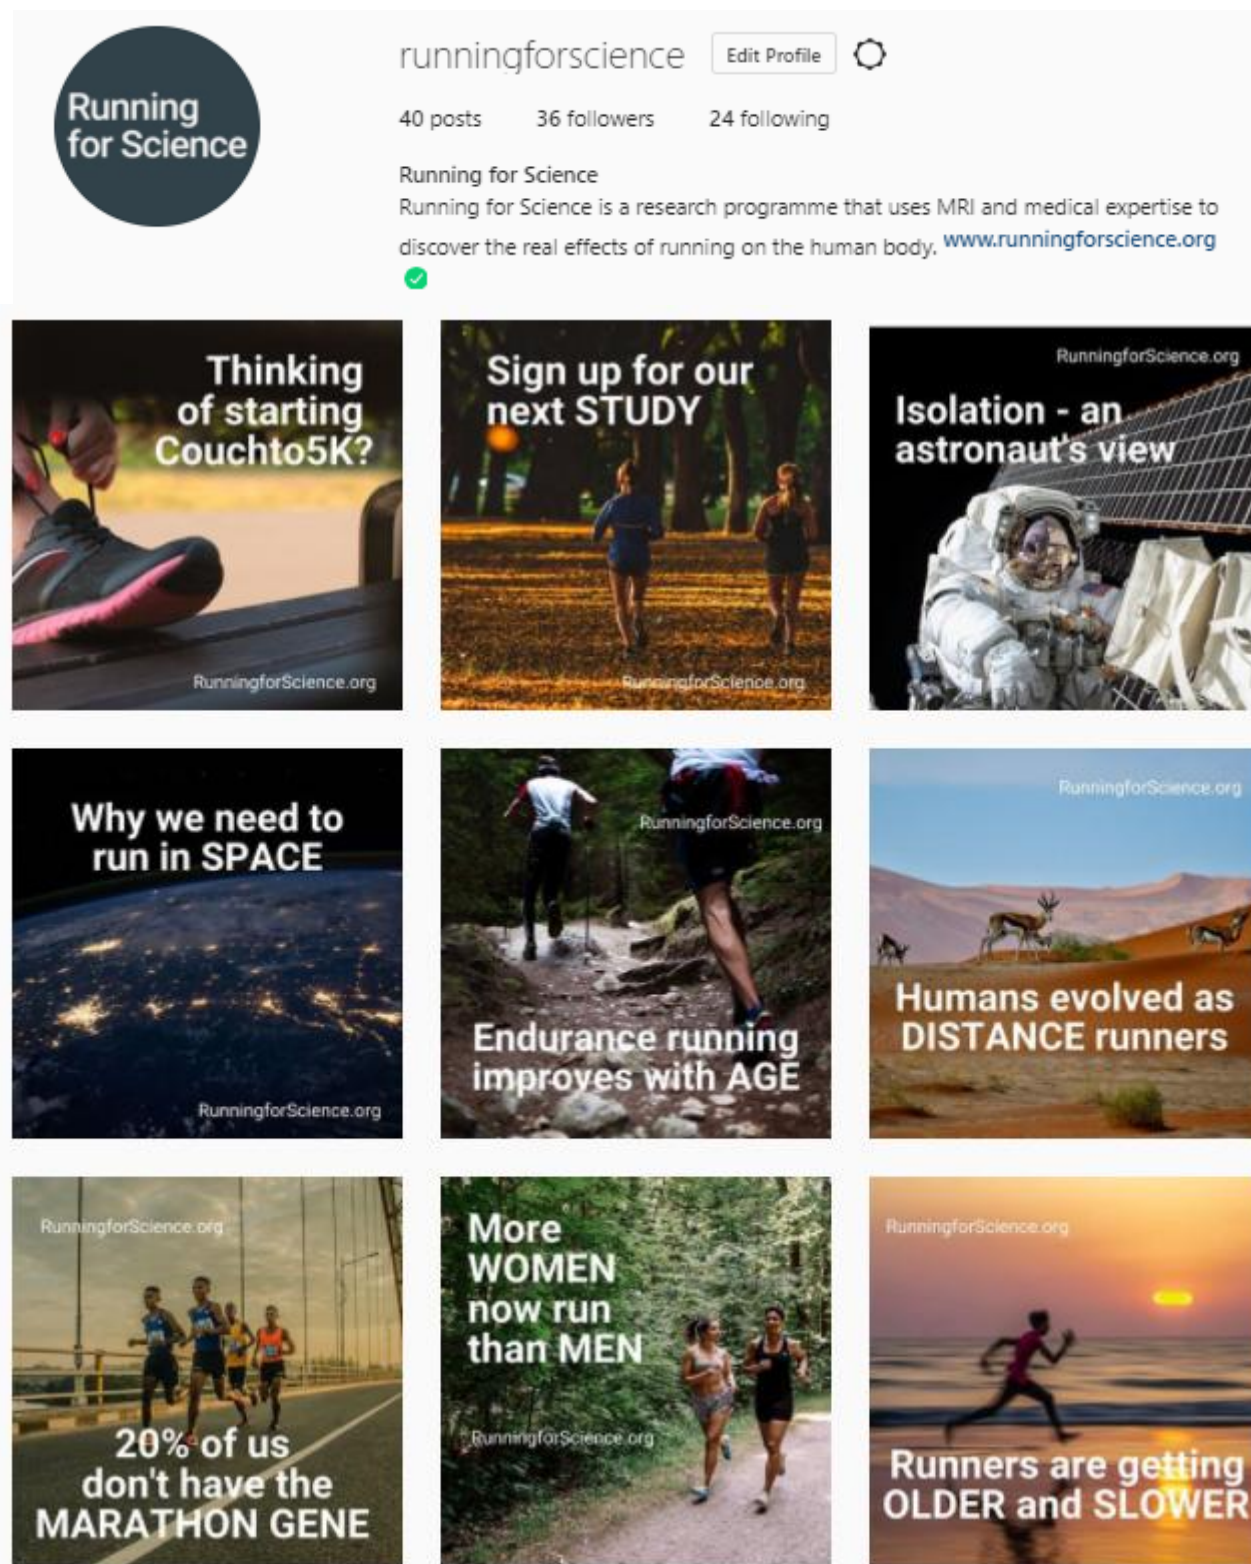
Running for Science

runningforscience Edit Profile

40 posts 36 followers 24 following

Running for Science
Running for Science is a research programme that uses MRI and medical expertise to discover the real effects of running on the human body. www.runningforscience.org

Thinking of starting Couchto5K?
RunningforScience.org

Sign up for our next STUDY
RunningforScience.org

RunningforScience.org
Isolation - an astronaut's view

Why we need to run in SPACE
RunningforScience.org

RunningforScience.org
Endurance running improves with AGE

RunningforScience.org
Humans evolved as DISTANCE runners

RunningforScience.org
20% of us don't have the MARATHON GENE

More WOMEN now run than MEN
RunningforScience.org

RunningforScience.org
Runners are getting OLDER and SLOWER